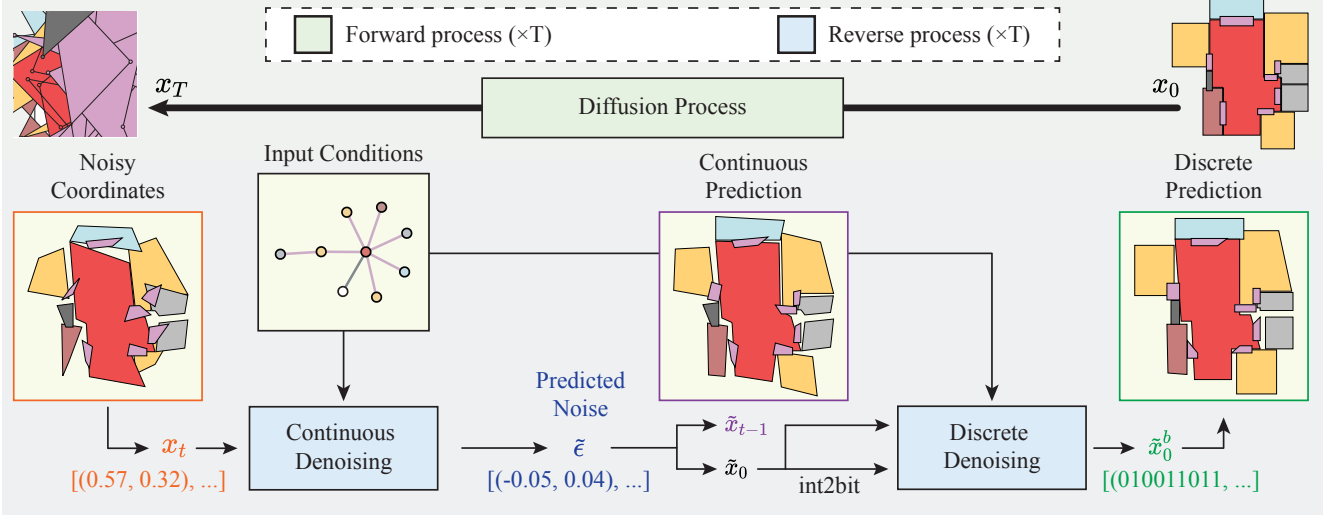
Forward process (×T)

Reverse process (×T)

$x_T$

Diffusion Process

$x_0$

Noisy Coordinates

Input Conditions

Continuous Prediction

Discrete Prediction

Predicted Noise

$x_t$

[(0.57, 0.32), ...]

Continuous Denoising

$\tilde{\epsilon}$

[(-0.05, 0.04), ...]

$\tilde{x}_{t-1}$

$\tilde{x}_0$

int2bit

Discrete Denoising

$\tilde{x}_0^b$

[(010011011, ...]